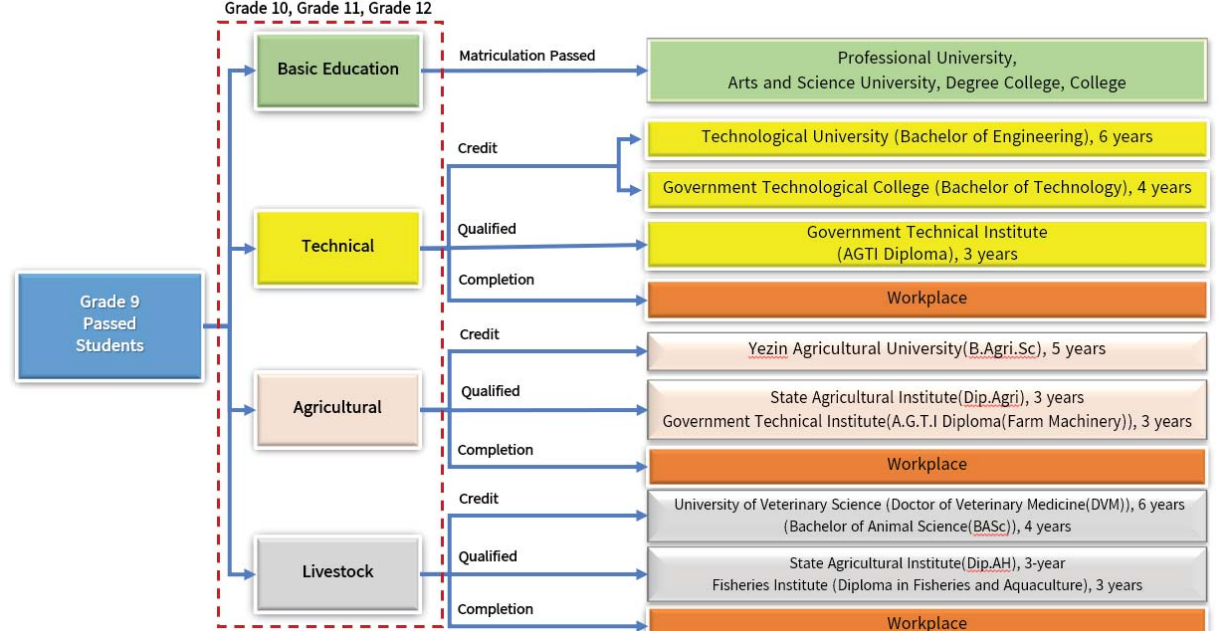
Grade 10, Grade 11, Grade 12

Grade 9 Passed Students

Basic Education

Matriculation Passed

Professional University,
Arts and Science University, Degree College, College

Technical

Credit

Technological University (Bachelor of Engineering), 6 years

Government Technological College (Bachelor of Technology), 4 years

Qualified

Government Technical Institute
(AGTI Diploma), 3 years

Completion

Workplace

Agricultural

Credit

Yezin Agricultural University(B.Agri.Sc), 5 years

Qualified

State Agricultural Institute(Dip.Agri), 3 years
Government Technical Institute(A.G.T.I Diploma(Farm Machinery)), 3 years

Completion

Workplace

Livestock

Credit

University of Veterinary Science (Doctor of Veterinary Medicine(DVM)), 6 years
(Bachelor of Animal Science(BASc)), 4 years

Qualified

State Agricultural Institute(Dip.AH), 3-year
Fisheries Institute (Diploma in Fisheries and Aquaculture), 3 years

Completion

Workplace